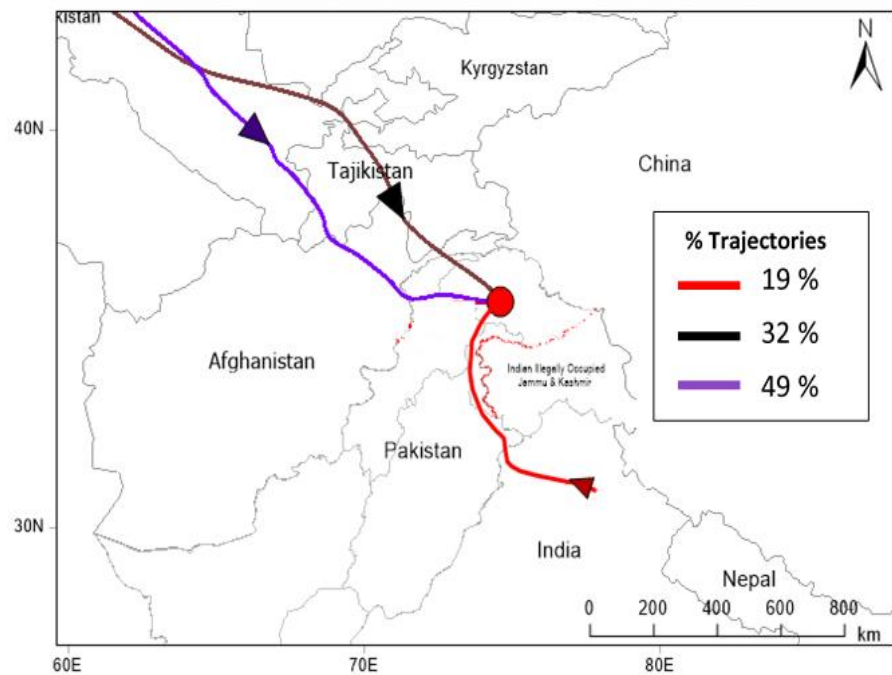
kistan

N

Kyrgyzstan

40N

China

Tajikistan

% Trajectories

19 %

32 %

49 %

Afghanistan

Indian Illegally Occupied Jammu & Kashmir

Pakistan

30N

India

Nepal

0 200 400 600 800 km

60E

70E

80E